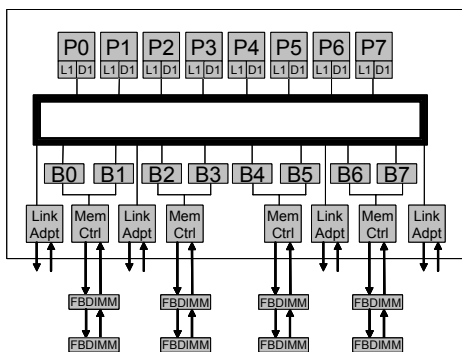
P0 P1 P2 P3 P4 P5 P6 P7
L1 D1 L1 D1 L1 D1 L1 D1 L1 D1 L1 D1 L1 D1 L1 D1

B0 B1 B2 B3 B4 B5 B6 B7

Link Adpt
Mem Ctrl
Link Adpt
Mem Ctrl
Mem Ctrl
Link Adpt
Mem Ctrl
Link Adpt

FBDIMM FBDIMM FBDIMM FBDIMM
FBDIMM FBDIMM FBDIMM FBDIMM